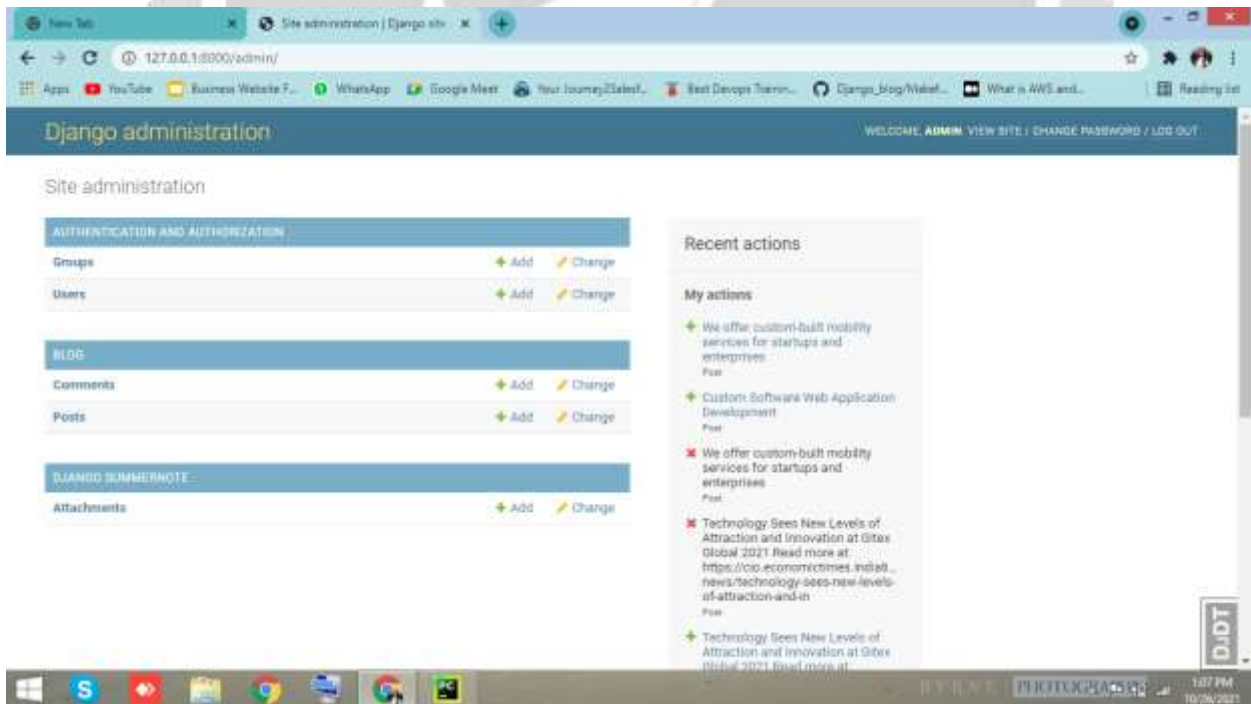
New Tab
Site administration | Django site
127.0.0.1:8000/admin/
Apps YouTube Business Website F... WhatsApp Google Meet Your Journey2Salesf... Best Devops Trainin... Django_blog/Websit... What is AWS and...
Reading list

Django administration
WELCOME, ADMIN. VIEW SITE / CHANGE PASSWORD / LOG OUT

Site administration

| AUTHENTICATION AND AUTHORIZATION | | |
|---|---|---|
| Groups | + Add | Change |
| Users | + Add | Change |

| BLOG | | |
|---|---|---|
| Comments | + Add | Change |
| Posts | + Add | Change |

| DJANGO SUMMERNOTE | | |
|---|---|---|
| Attachments | + Add | Change |

Recent actions

My actions

+ We offer custom-built mobility services for startups and enterprises
Post

+ Custom Software Web Application Development
Post

✖ We offer custom-built mobility services for startups and enterprises
Post

✖ Technology Sees New Levels of Attraction and Innovation at Gitex Global 2021 Read more at: https://cio.economictimes.indiati... news/technology-sees-new-levels-of-attraction-and-in
Post

+ Technology Sees New Levels of Attraction and Innovation at Gitex Global 2021 Read more at:

DJDT

PHOTOGRAPHERS
1:07 PM
10/26/2021